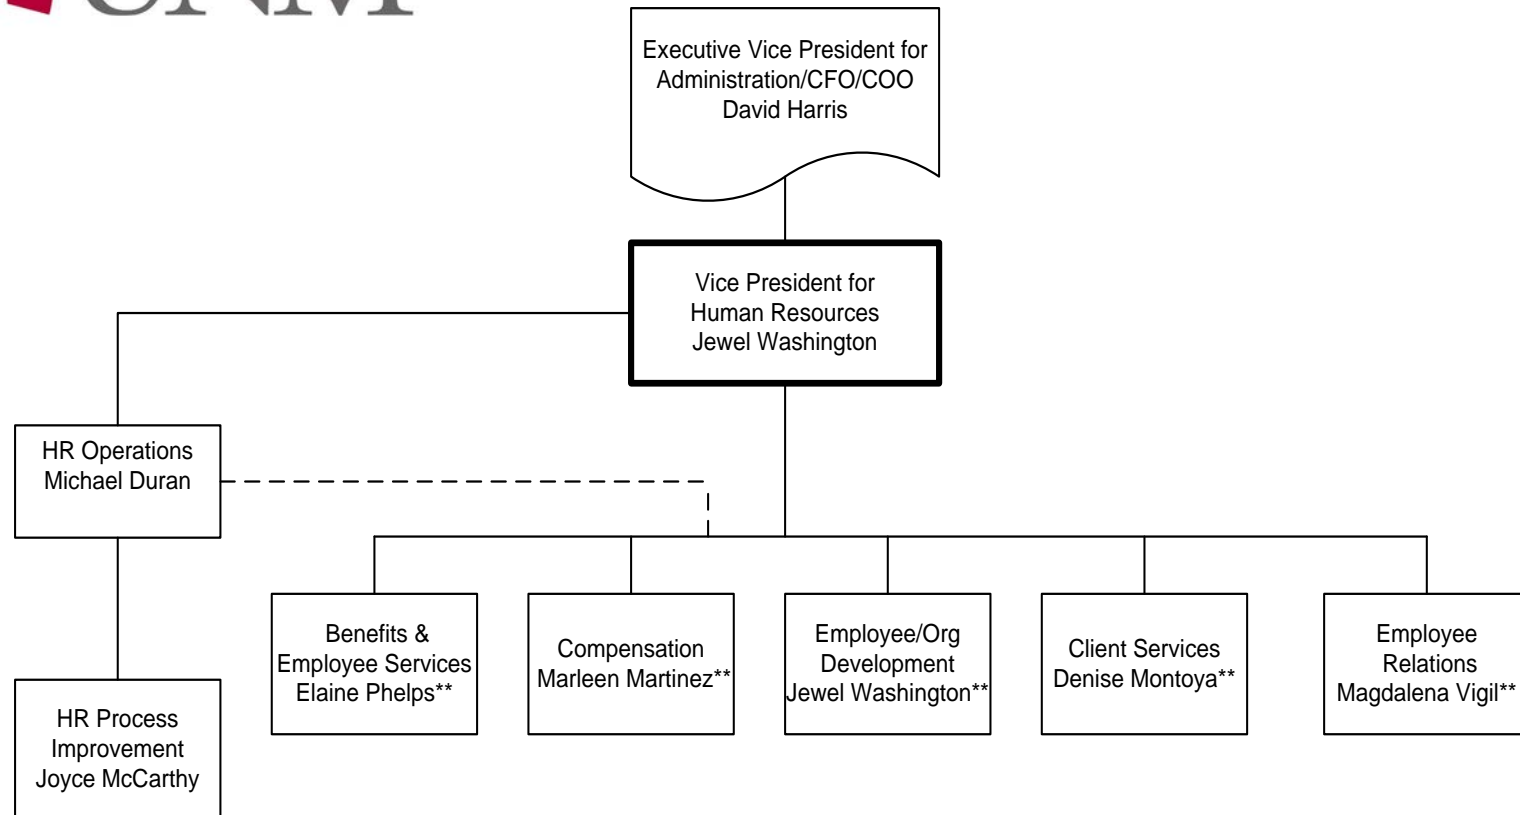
UNM

Executive Vice President for Administration/CFO/COO
David Harris

Vice President for Human Resources
Jewel Washington

HR Operations
Michael Duran

HR Process Improvement
Joyce McCarthy

Benefits & Employee Services
Elaine Phelps**

Compensation
Marleen Martinez**

Employee/Org Development
Jewel Washington**

Client Services
Denise Montoya**

Employee Relations
Magdalena Vigil**